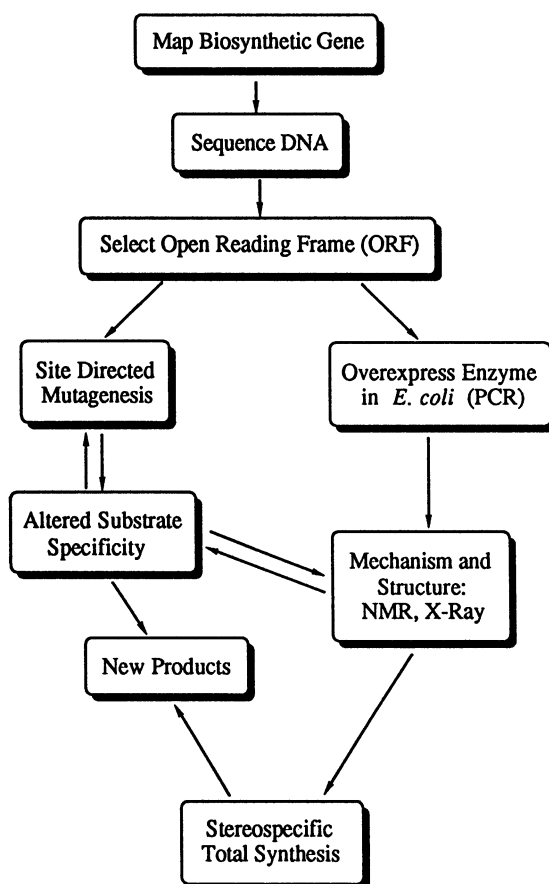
Map Biosynthetic Gene

Sequence DNA

Select Open Reading Frame (ORF)

Site Directed Mutagenesis

Overexpress Enzyme in E. coli (PCR)

Altered Substrate Specificity

Mechanism and Structure: NMR, X-Ray

New Products

Stereospecific Total Synthesis